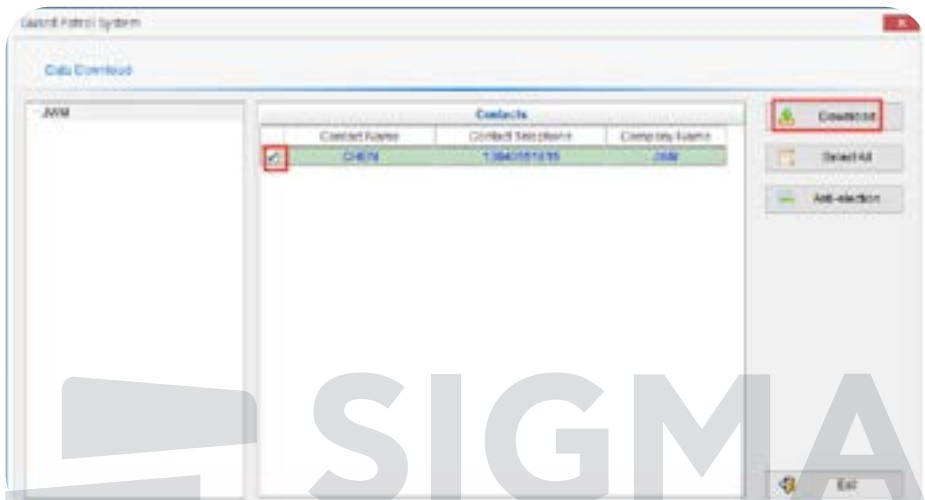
Guard Patrol System

Data Download

JWM

Contacts

| | Contact Name | Contact Telephone | Company Name |
|---|---|---|---|
| ✓ | CHEN | 13840151515 | JWM |

Download

Select All

Anti-election

Exit

SIGMA